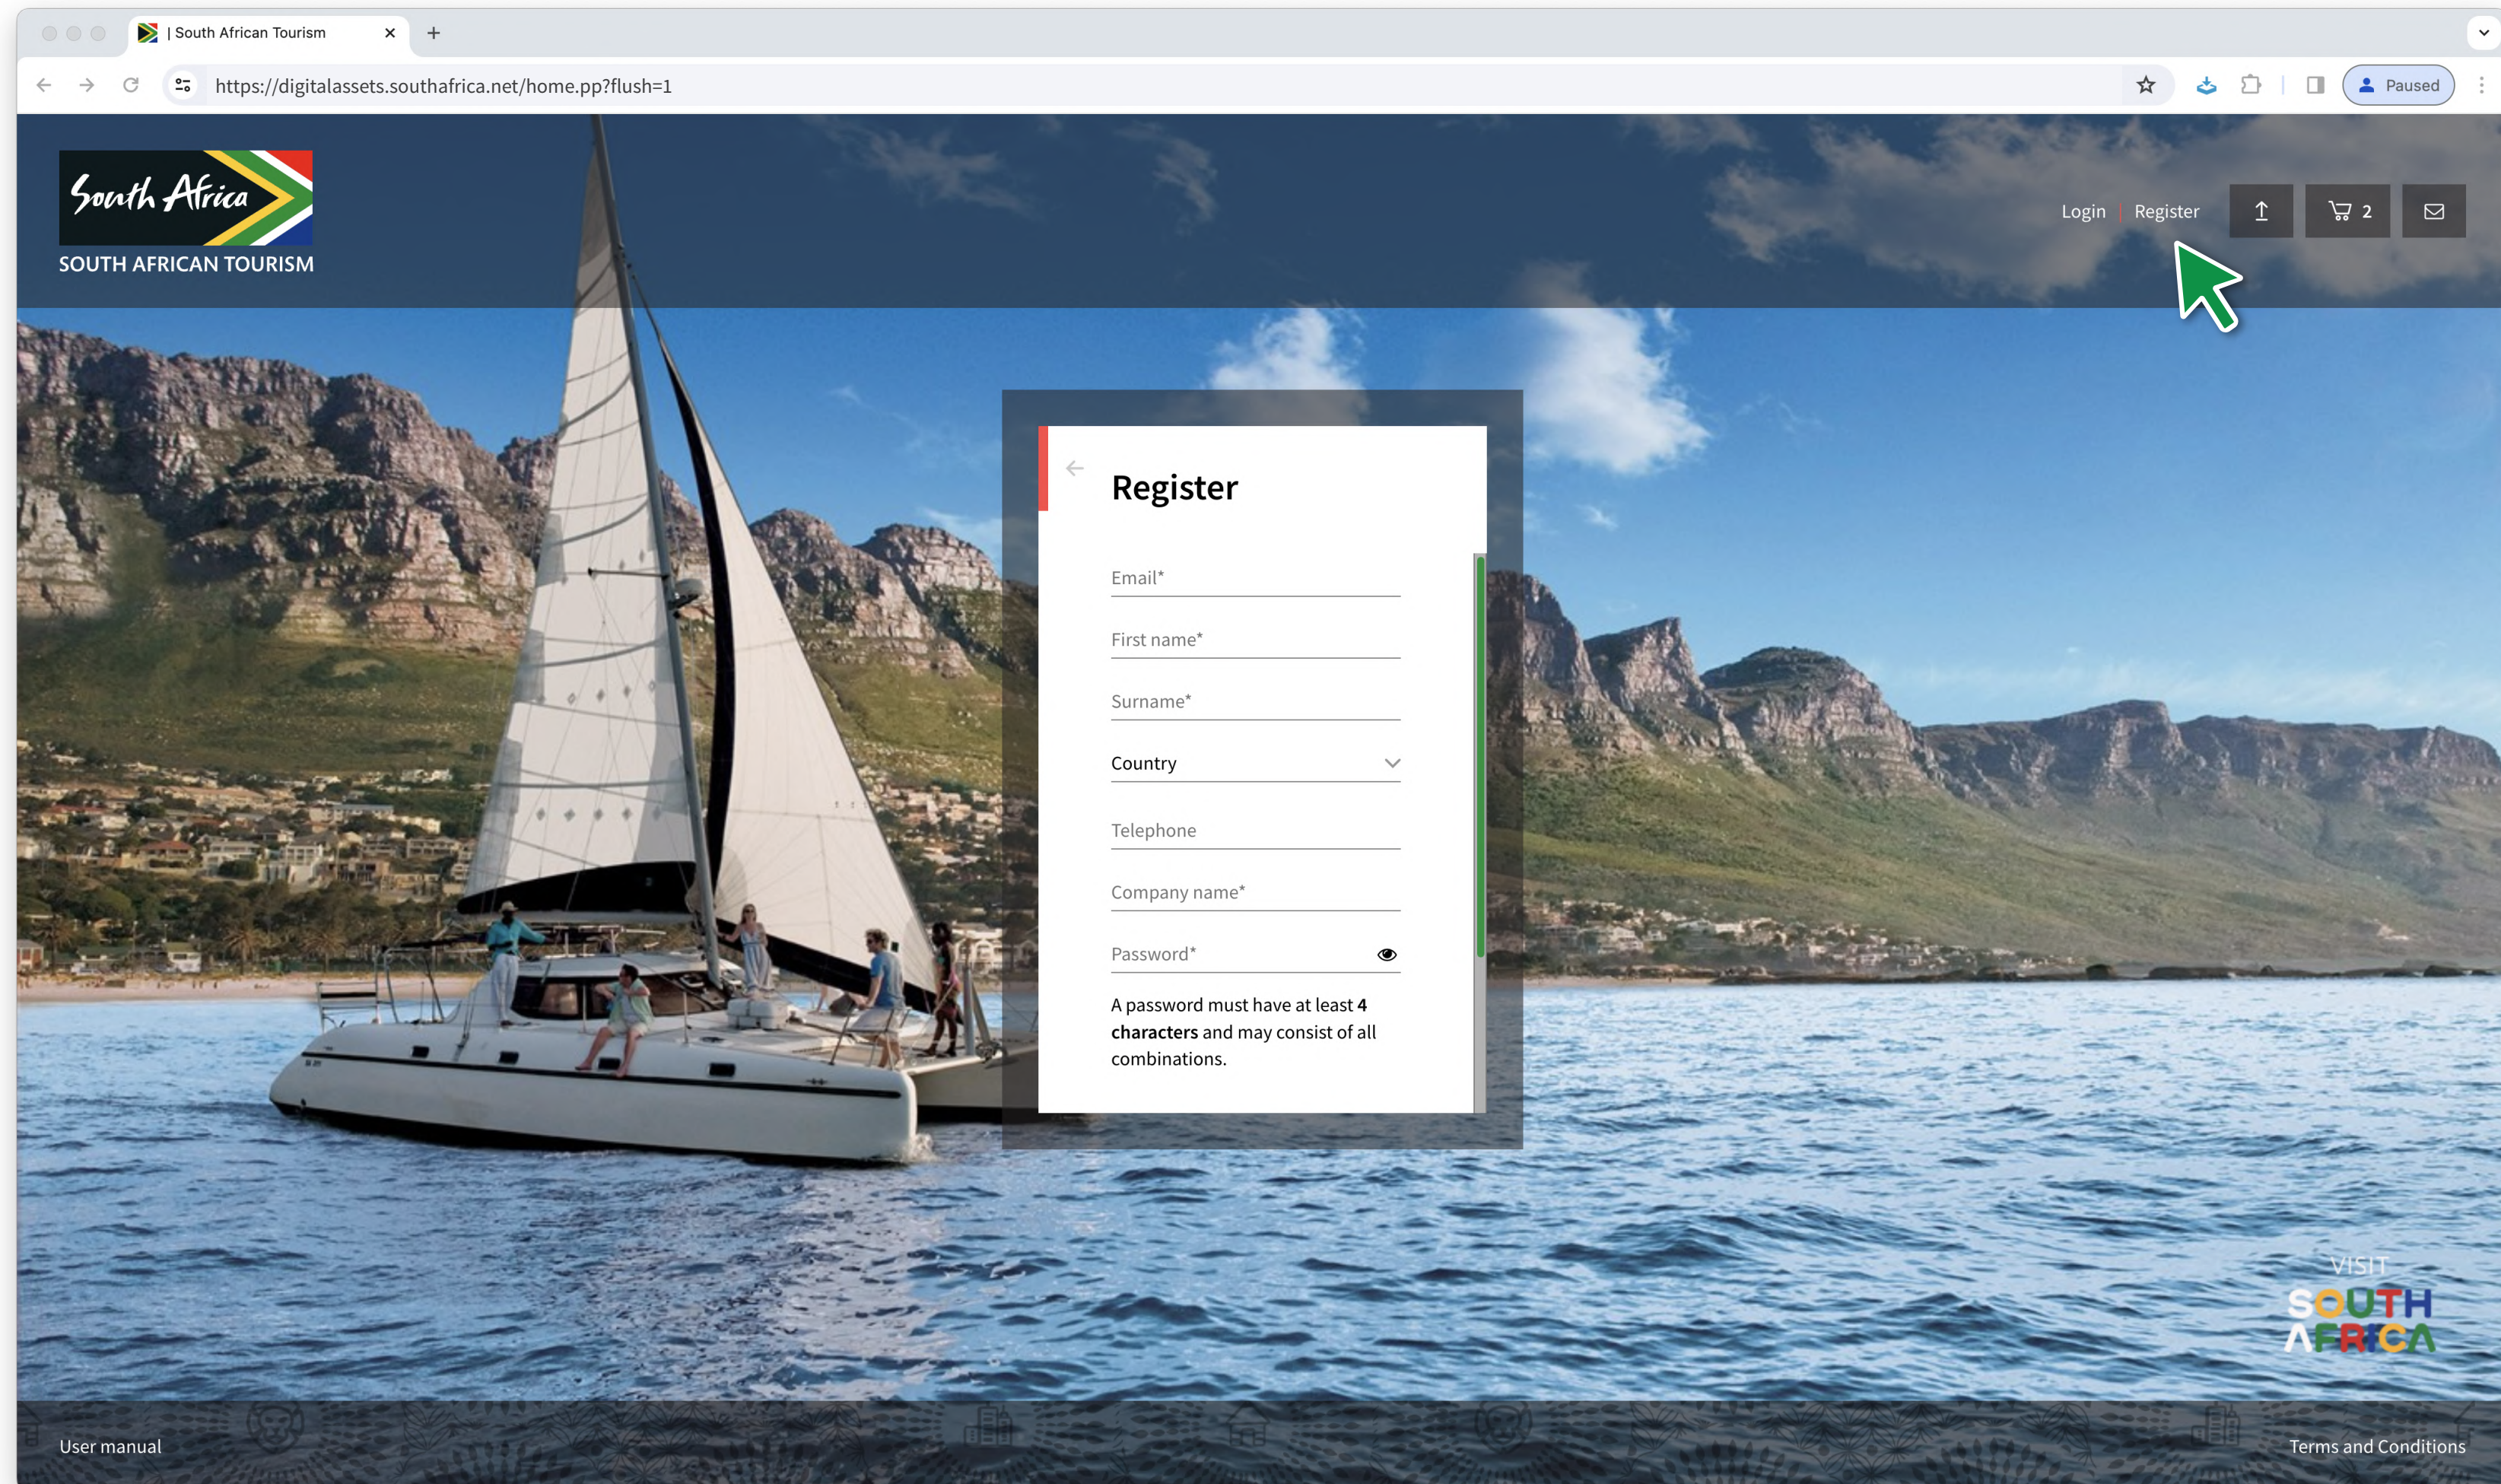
| South African Tourism

https://digitalassets.southafrica.net/home.pp?flush=1

Paused

South Africa
SOUTH AFRICAN TOURISM

Login | Register

2

Register

Email*

First name*

Surname*

Country

Telephone

Company name*

Password*

A password must have at least **4 characters** and may consist of all combinations.

VISIT
SOUTH
AFRICA

User manual

Terms and Conditions